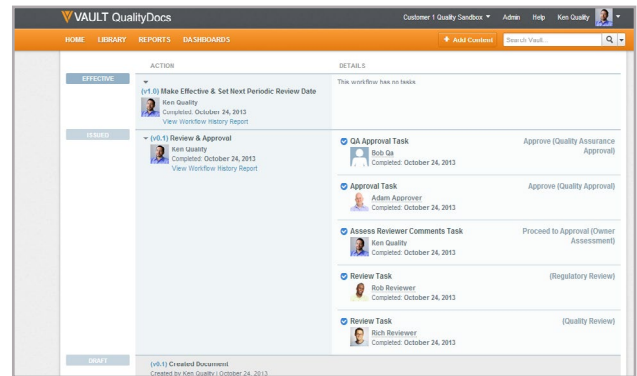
VAULT QualityDocs

Customer 1 Quality Sandbox ▾ Admin Help Ken Quality

HOME LIBRARY REPORTS DASHBOARDS

+ Add Content

Search Vault...

ACTION

DETAILS

EFFECTIVE

(v1.0) Make Effective & Set Next Periodic Review Date
Ken Quality
Completed: October 24, 2013
View Workflow History Report

This workflow has no tasks.

ISSUED

(v0.1) Review & Approval
Ken Quality
Completed: October 24, 2013
View Workflow History Report

QA Approval Task
Bob Qa
Completed: October 24, 2013
Approve (Quality Assurance Approval)

Approval Task
Adam Approver
Completed: October 24, 2013
Approve (Quality Approval)

Assess Reviewer Comments Task
Ken Quality
Completed: October 24, 2013
Proceed to Approval (Owner Assessment)

Review Task
Rob Reviewer
Completed: October 24, 2013
(Regulatory Review)

Review Task
Rich Reviewer
Completed: October 24, 2013
(Quality Review)

DRAFT

(v0.1) Created Document
Created by Ken Quality | October 24, 2013